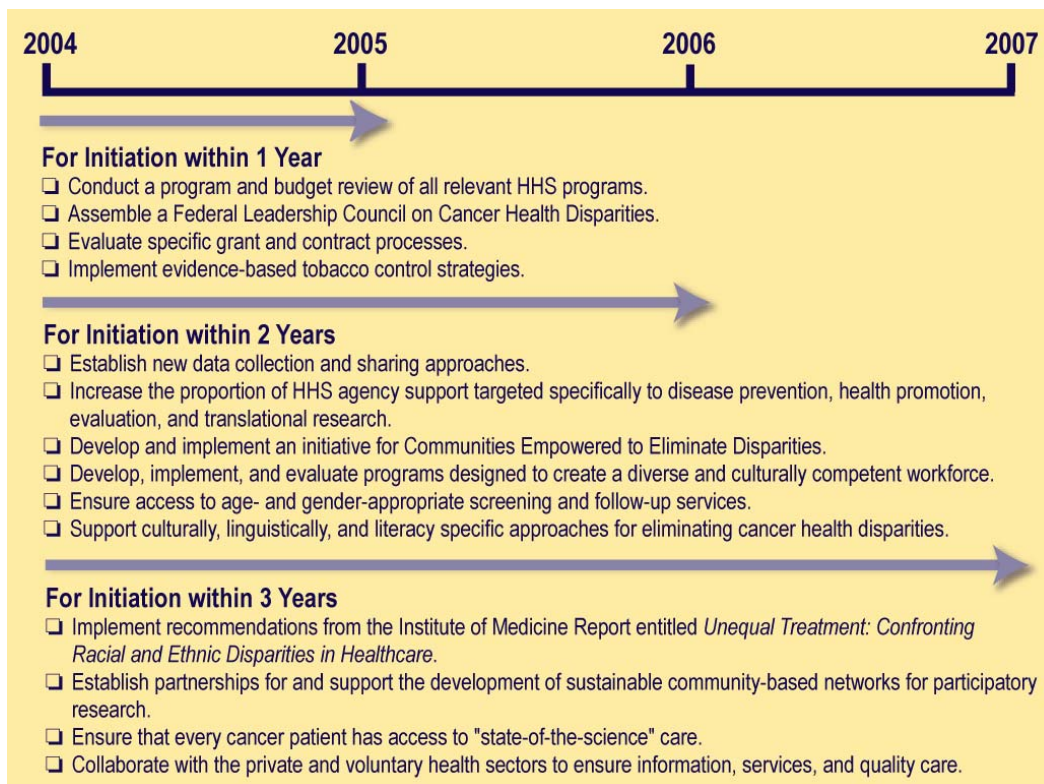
2004 2005 2006 2007

For Initiation within 1 Year
❏ Conduct a program and budget review of all relevant HHS programs.
❏ Assemble a Federal Leadership Council on Cancer Health Disparities.
❏ Evaluate specific grant and contract processes.
❏ Implement evidence-based tobacco control strategies.

For Initiation within 2 Years
❏ Establish new data collection and sharing approaches.
❏ Increase the proportion of HHS agency support targeted specifically to disease prevention, health promotion, evaluation, and translational research.
❏ Develop and implement an initiative for Communities Empowered to Eliminate Disparities.
❏ Develop, implement, and evaluate programs designed to create a diverse and culturally competent workforce.
❏ Ensure access to age- and gender-appropriate screening and follow-up services.
❏ Support culturally, linguistically, and literacy specific approaches for eliminating cancer health disparities.

For Initiation within 3 Years
❏ Implement recommendations from the Institute of Medicine Report entitled Unequal Treatment: Confronting Racial and Ethnic Disparities in Healthcare.
❏ Establish partnerships for and support the development of sustainable community-based networks for participatory research.
❏ Ensure that every cancer patient has access to "state-of-the-science" care.
❏ Collaborate with the private and voluntary health sectors to ensure information, services, and quality care.